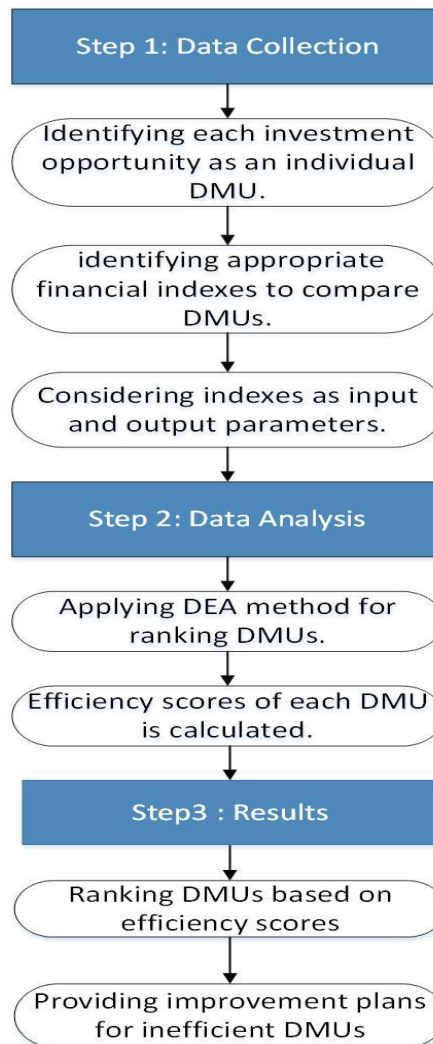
Step 1: Data Collection

Identifying each investment opportunity as an individual DMU.

identifying appropriate financial indexes to compare DMUs.

Considering indexes as input and output parameters.

Step 2: Data Analysis

Applying DEA method for ranking DMUs.

Efficiency scores of each DMU is calculated.

Step3 : Results

Ranking DMUs based on efficiency scores

Providing improvement plans for inefficient DMUs